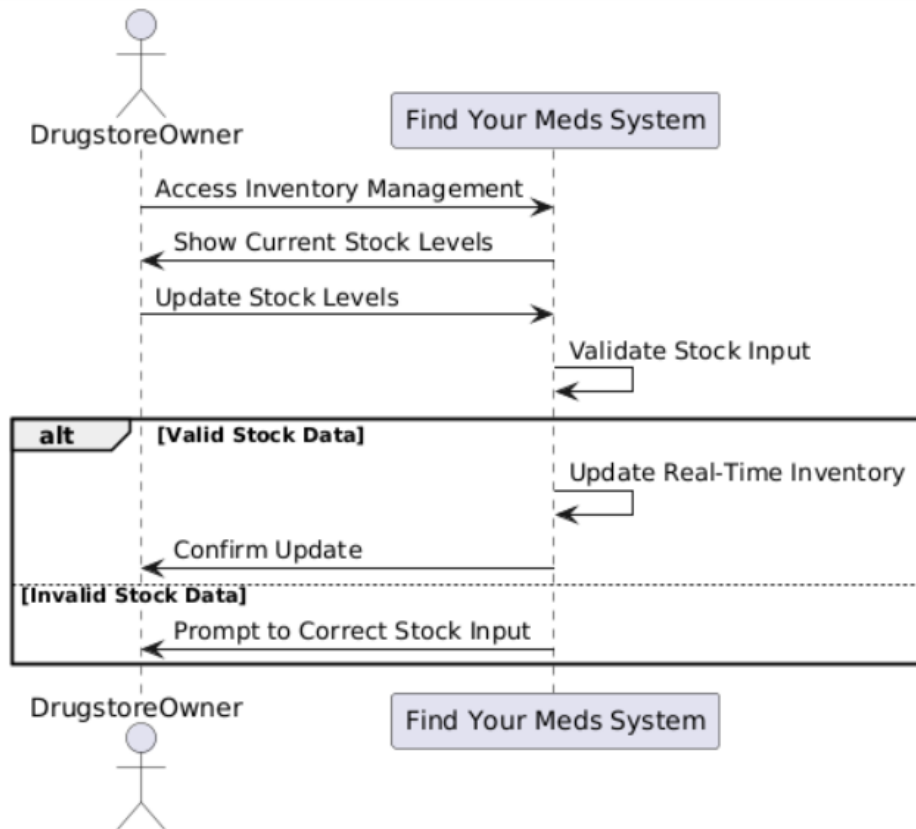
DrugstoreOwner

Find Your Meds System

Access Inventory Management

Show Current Stock Levels

Update Stock Levels

Validate Stock Input

alt [Valid Stock Data]

Update Real-Time Inventory

Confirm Update

[Invalid Stock Data]

Prompt to Correct Stock Input

DrugstoreOwner

Find Your Meds System